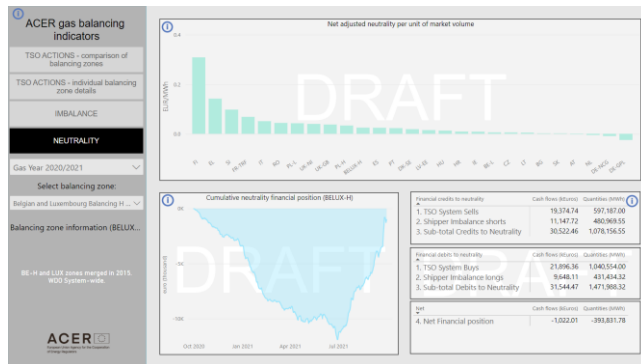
ACER gas balancing indicators

TSO ACTIONS - comparison of balancing zones

TSO ACTIONS - individual balancing zone details

IMBALANCE

NEUTRALITY

Gas Year 2020/2021

Select balancing zone:

Belgian and Luxembourg Balancing H...

Balancing zone information (BELUX...

BE-H and LUX zones merged in 2015. WDD System-wide.

ACER

Net adjusted neutrality per unit of market volume

0.4

0.2

0.0

EUR/MWh

IE IE SI PL-H IT NO PL-L UK-GB UK-NI PL-H BELUX-H ES PT DK-SE LV-EE HU NL FR BE-L CZ LT BG SK AT RO DE-NCG DE-GPL

DRAFT

Cumulative neutrality financial position (BELUX-H)

0K

-50K

-100K

Euro (thousands)

Oct 2020

Jan 2021

Apr 2021

Jul 2021

DRAFT

| Financial credits to neutrality | Cash flows (kEuros) | Quantities (MWh) |
|---|---|---|
| 1. TSO System Sells | 19,374.74 | 597,187.00 |
| 2. Shipper Imbalance shorts | 11,147.72 | 480,969.55 |
| 3. Sub-total Credits to Neutrality | 30,522.46 | 1,078,156.55 |

| Financial debits to neutrality | Cash flows (kEuros) | Quantities (MWh) |
|---|---|---|
| 1. TSO System Buys | 21,896.36 | 1,040,554.00 |
| 2. Shipper Imbalance longs | 9,648.11 | 431,434.32 |
| 3. Sub-total Debits to Neutrality | 31,544.47 | 1,471,988.32 |

| Net | Cash flows (kEuros) | Quantities (MWh) |
|---|---|---|
| 4. Net Financial position | -1,022.01 | -393,831.78 |